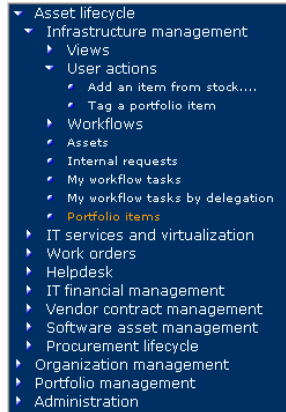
Asset lifecycle
Infrastructure management
Views
User actions
Add an item from stock....
Tag a portfolio item
Workflows
Assets
Internal requests
My workflow tasks
My workflow tasks by delegation
Portfolio items
IT services and virtualization
Work orders
Helpdesk
IT financial management
Vendor contract management
Software asset management
Procurement lifecycle
Organization management
Portfolio management
Administration